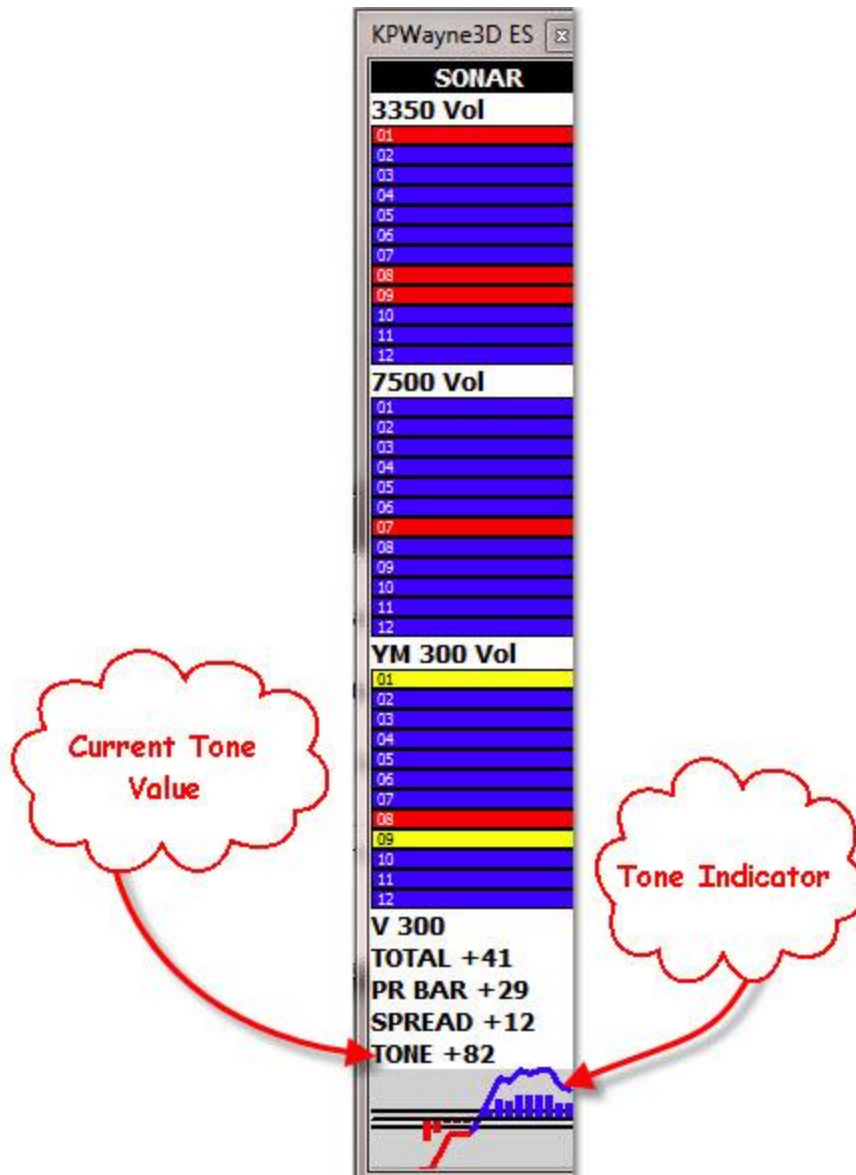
KPWayne3D ES

SONAR

3350 Vol

01
02
03
04
05
06
07
08
09
10
11
12

7500 Vol

01
02
03
04
05
06
07
08
09
10
11
12

YM 300 Vol

01
02
03
04
05
06
07
08
09
10
11
12

V 300
TOTAL +41
PR BAR +29
SPREAD +12
TONE +82

Current Tone Value

Tone Indicator